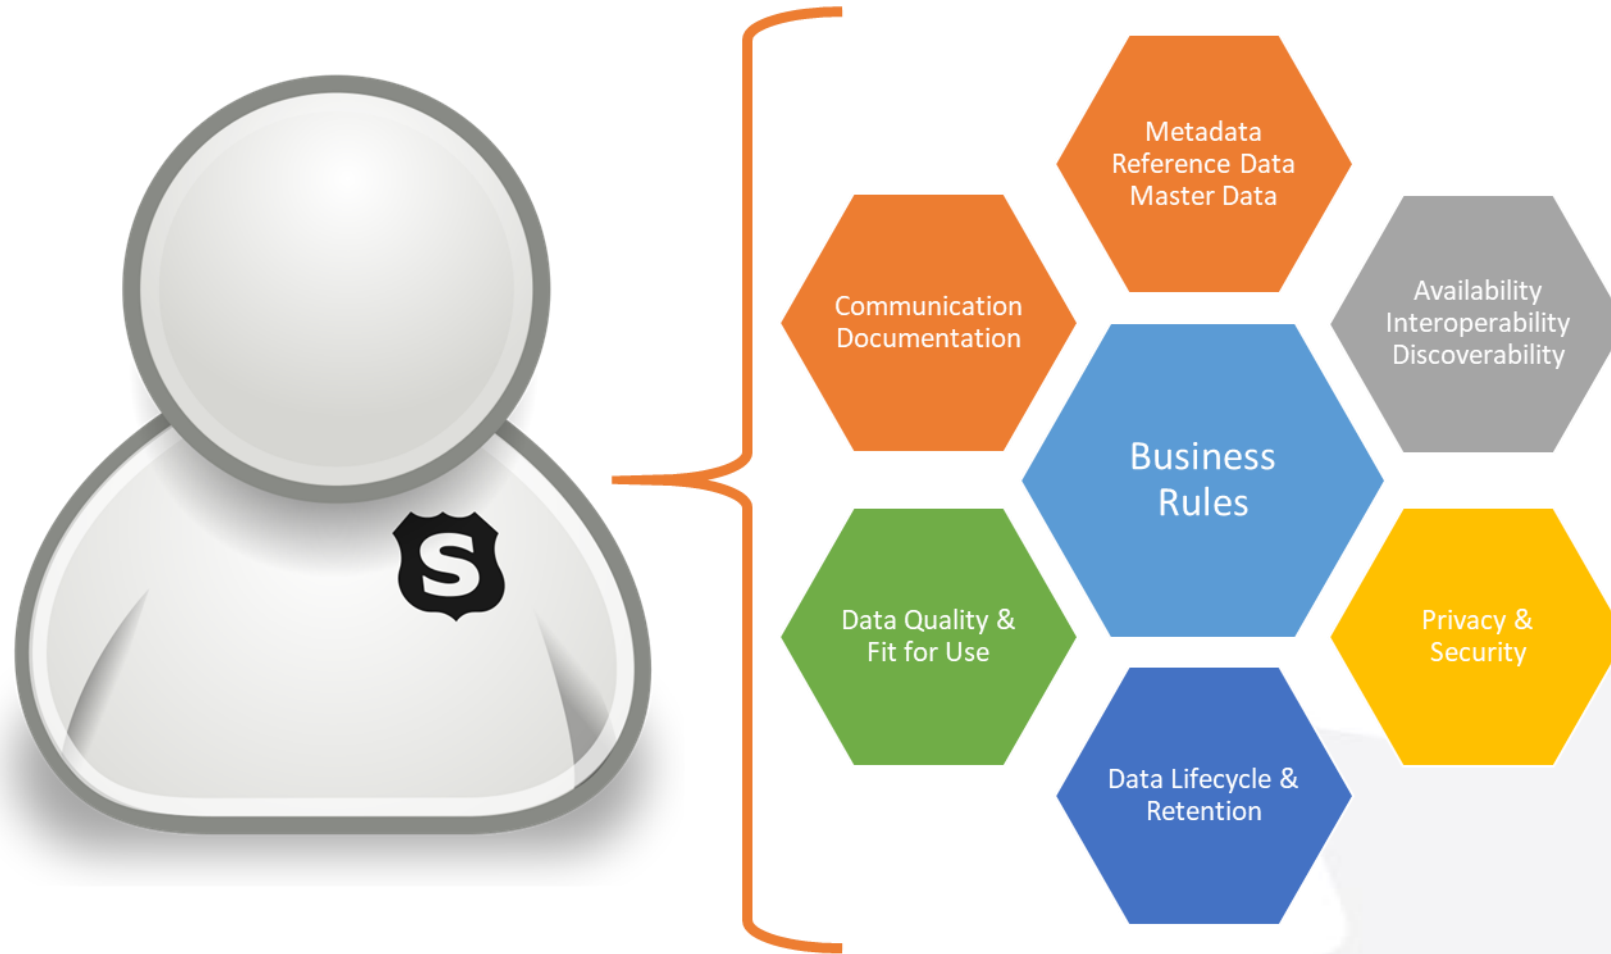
S

Metadata
Reference Data
Master Data

Communication
Documentation

Availability
Interoperability
Discoverability

Business
Rules

Data Quality &
Fit for Use

Privacy &
Security

Data Lifecycle &
Retention